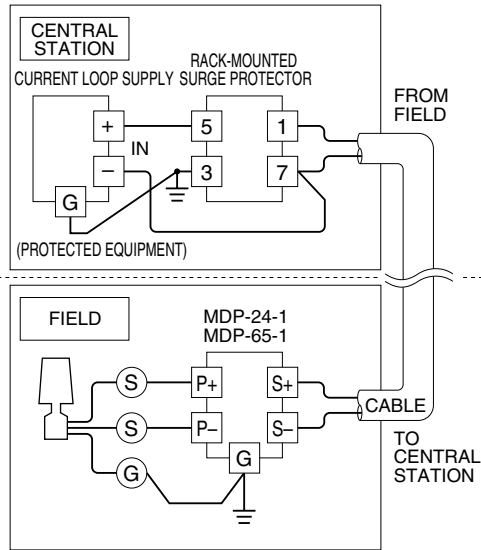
CENTRAL STATION

CURRENT LOOP SUPPLY

RACK-MOUNTED SURGE PROTECTOR

+

IN

−

G

5

3

1

7

FROM FIELD

(PROTECTED EQUIPMENT)

FIELD

MDP-24-1
MDP-65-1

S

S

G

P+

P−

S+

S−

G

CABLE

TO CENTRAL STATION